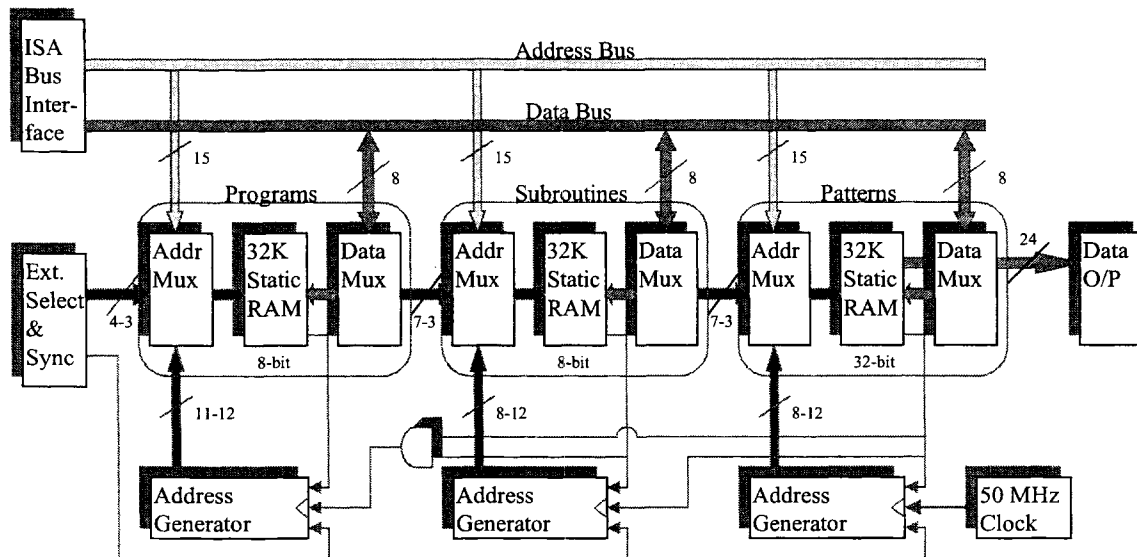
ISA Bus Interface

Address Bus

Data Bus

15

8

15

8

15

8

Programs

Subroutines

Patterns

Ext. Select & Sync

4-3

Addr Mux

32K Static RAM

Data Mux

8-bit

7-3

Addr Mux

32K Static RAM

Data Mux

8-bit

7-3

Addr Mux

32K Static RAM

Data Mux

32-bit

24

Data O/P

11-12

8-12

8-12

Address Generator

Address Generator

Address Generator

50 MHz Clock